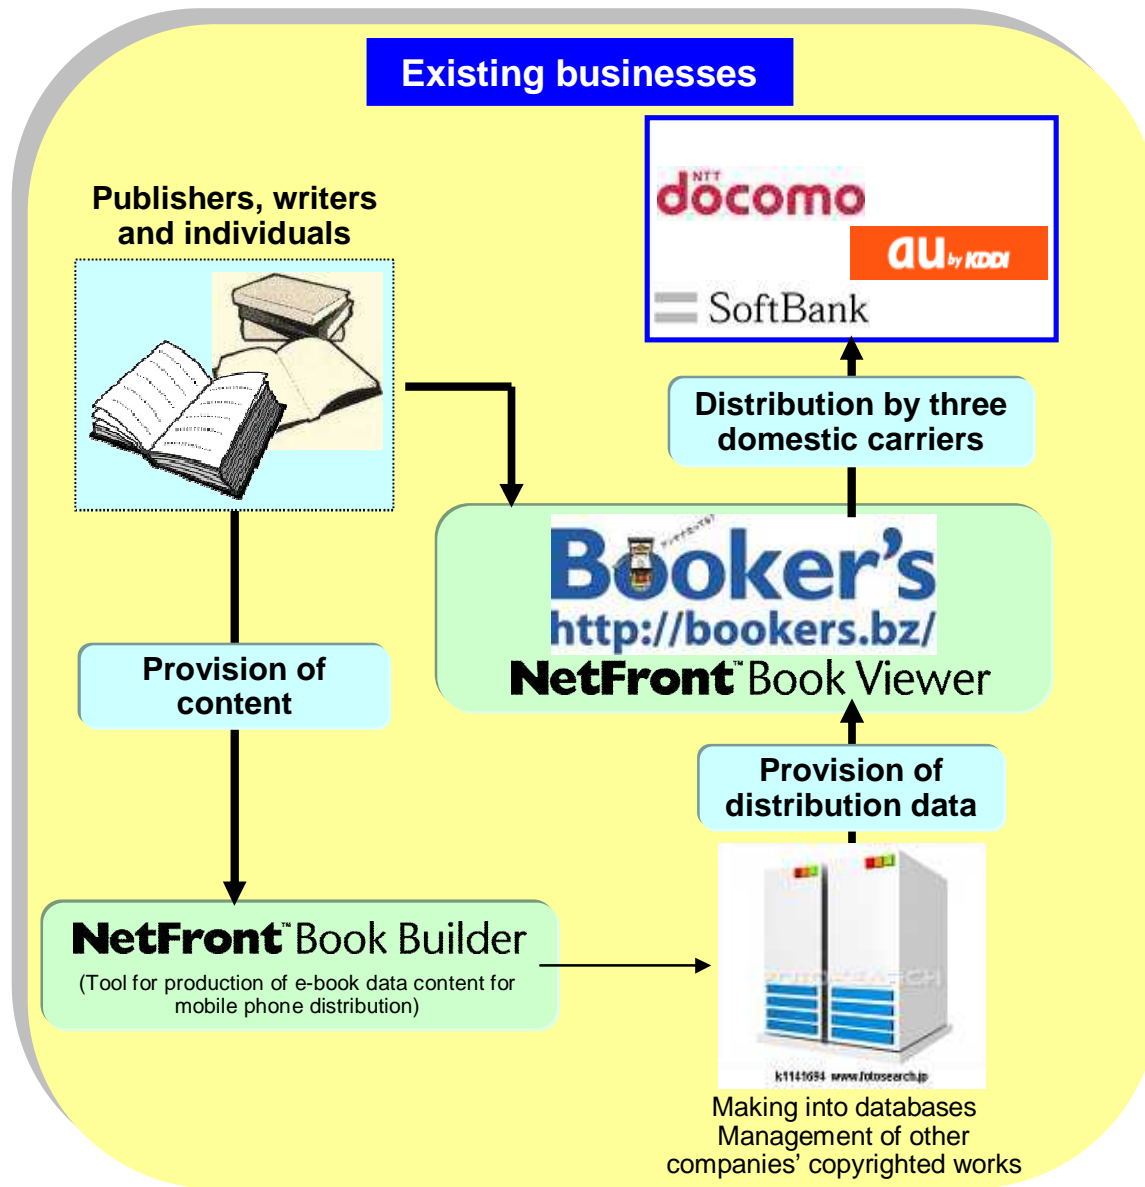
Existing businesses

Publishers, writers and individuals

NTT docomo

au by KDDI

SoftBank

Distribution by three domestic carriers

Booker's
http://bookers.bz/
NetFront™ Book Viewer

Provision of content

Provision of distribution data

NetFront™ Book Builder
(Tool for production of e-book data content for mobile phone distribution)

k1141694 www.fotosearch.jp

Making into databases
Management of other companies' copyrighted works